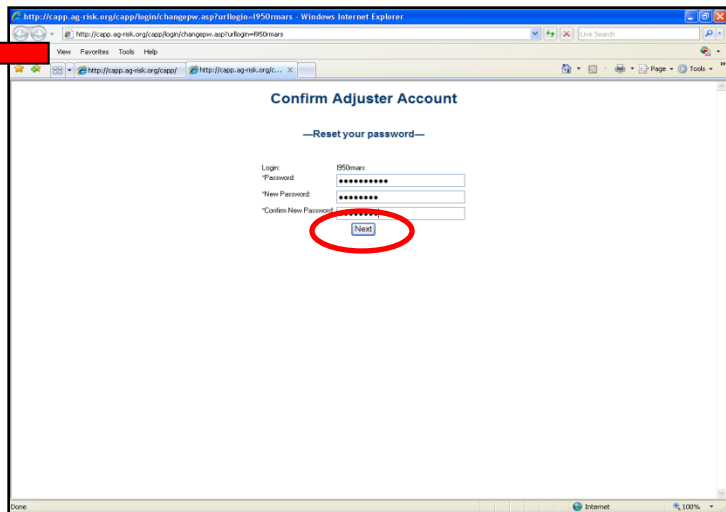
http://capp.ag-risk.org/capp/login/changepw.asp?urllogin=l950rmars - Windows Internet Explorer

http://capp.ag-risk.org/capp/login/changepw.asp?urllogin=l950rmars

Live Search

View Favorites Tools Help

http://capp.ag-risk.org/capp/

http://capp.ag-risk.org/c...

Page Tools

Confirm Adjuster Account

—Reset your password—

Login: l950rmars

*Password: ●●●●●●●●●●●

*New Password: ●●●●●●●●●

*Confirm New Password: ●●●●●●●●●

Next

Done

Internet

100%